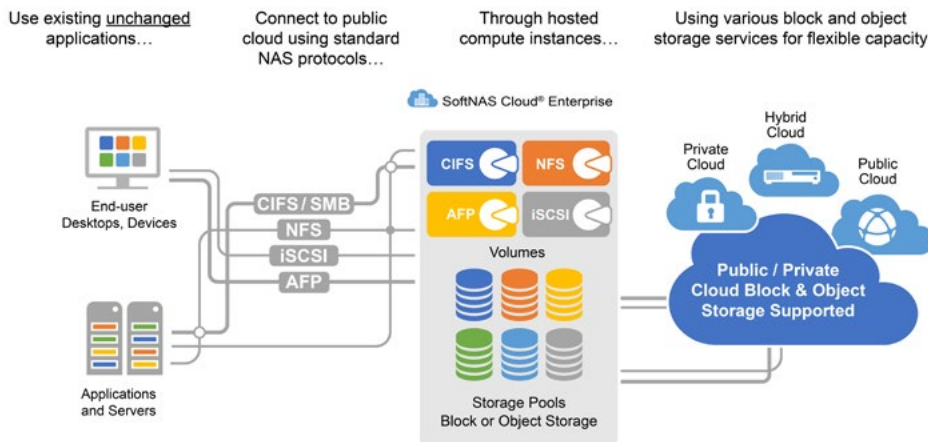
Use existing unchanged applications…

Connect to public cloud using standard NAS protocols…

Through hosted compute instances…

Using various block and object storage services for flexible capacity

SoftNAS Cloud® Enterprise

End-user Desktops, Devices

Applications and Servers

CIFS / SMB

NFS

iSCSI

AFP

CIFS

NFS

AFP

iSCSI

Volumes

Storage Pools Block or Object Storage

Private Cloud

Hybrid Cloud

Public Cloud

Public / Private Cloud Block & Object Storage Supported